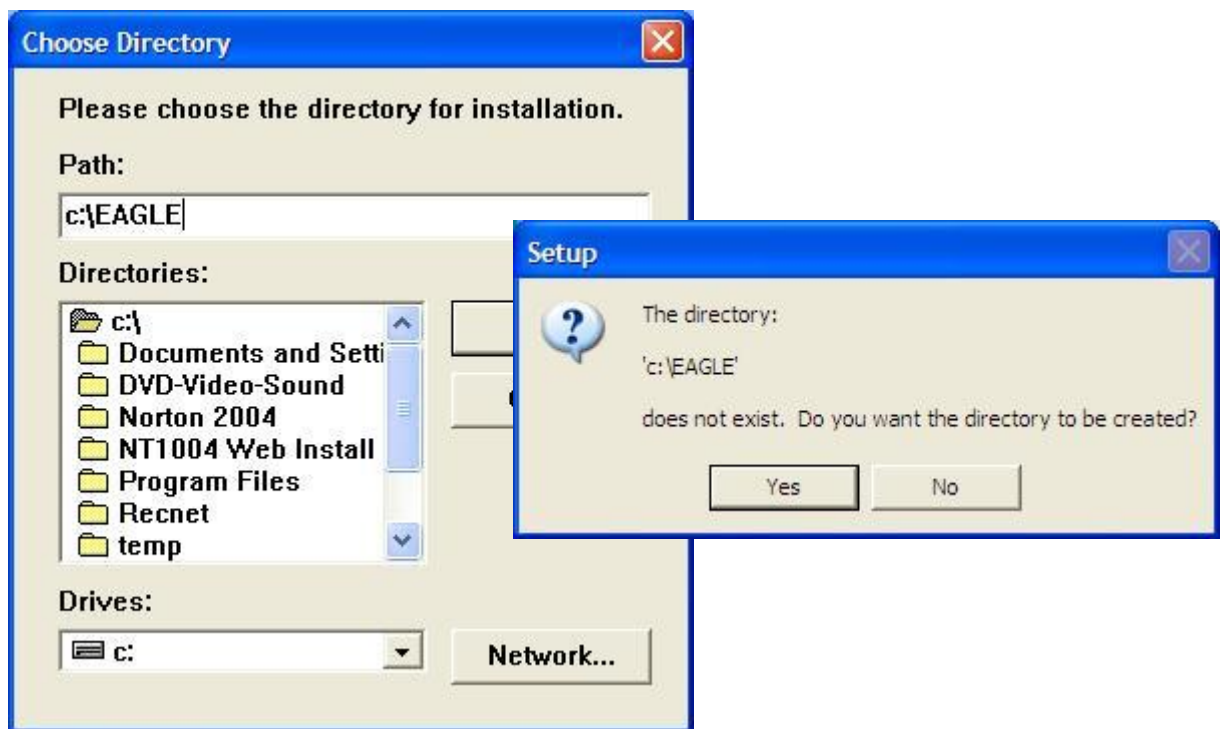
Choose Directory

Please choose the directory for installation.

Path:

c:\EAGLE

Directories:

c:\
Documents and Setti
DVD-Video-Sound
Norton 2004
NT1004 Web Install
Program Files
Recnet
temp

Drives:

c:

Network...

Setup

The directory:

'c:\EAGLE'

does not exist. Do you want the directory to be created?

Yes

No